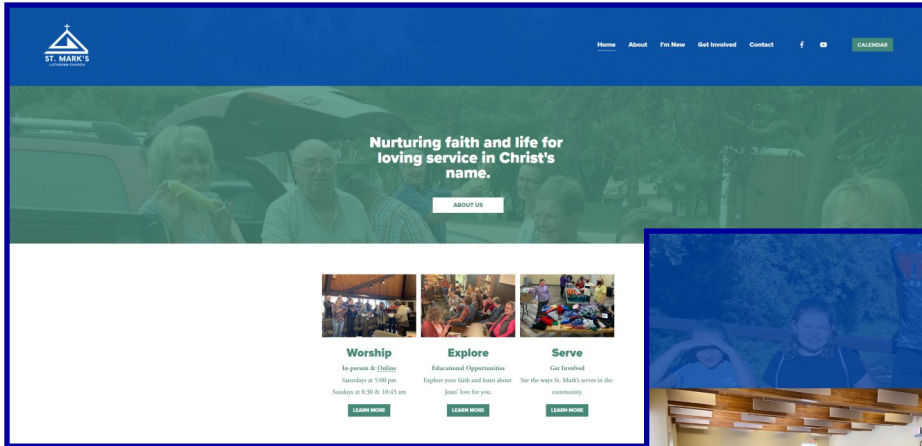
ST. MARK'S
LUTHERAN CHURCH

Home About I'm New Get Involved Contact

CALENDAR

Nurturing faith and life for loving service in Christ's name.

ABOUT US

Worship
In-person & Online
Saturdays at 5:00 pm
Sundays at 8:30 & 10:45 am
LEARN MORE

Explore
Educational Opportunities
Explore your faith and learn about Jesus' love for you.
LEARN MORE

Serve
Get Involved
See the ways St. Mark's serves in the community.
LEARN MORE